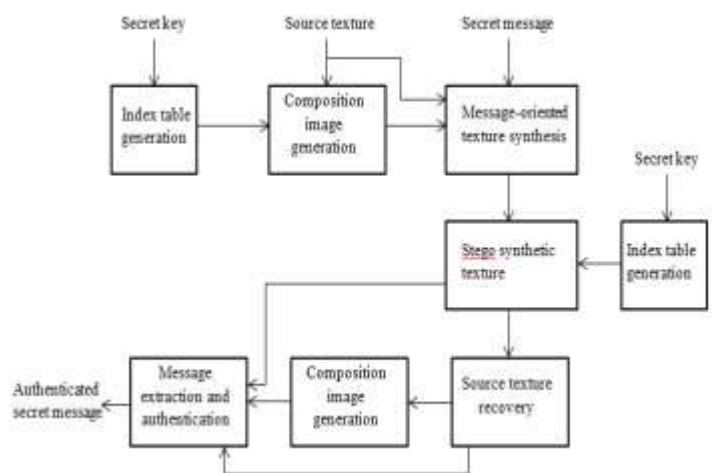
Secret key

Source texture

Secret message

Index table generation

Composition image generation

Message-oriented texture synthesis

Secret key

Stego synthetic texture

Index table generation

Message extraction and authentication

Composition image generation

Source texture recovery

Authenticated secret message